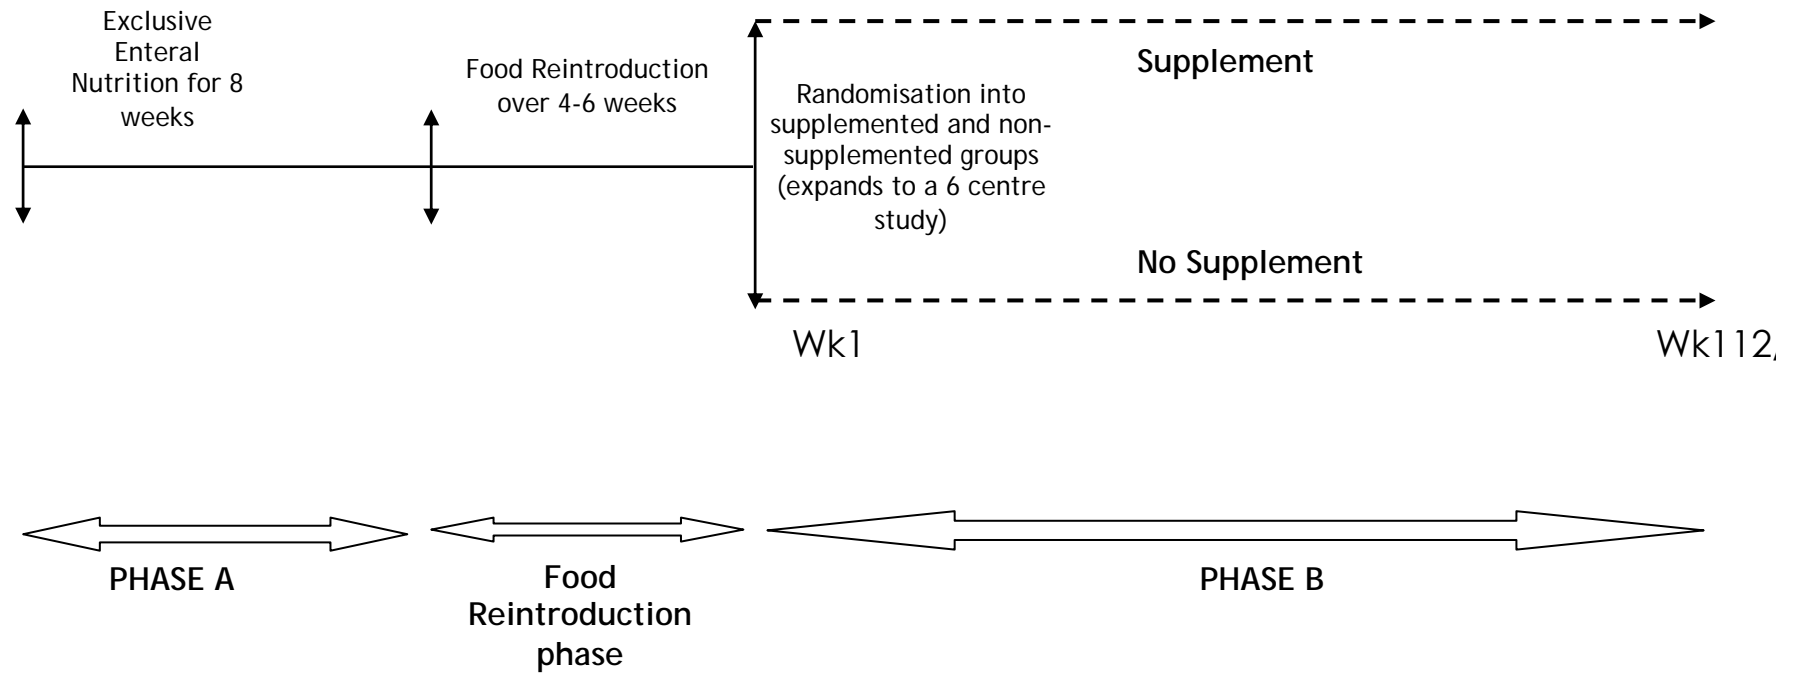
Exclusive Enteral Nutrition for 8 weeks

Food Reintroduction over 4-6 weeks

Randomisation into supplemented and non-supplemented groups (expands to a 6 centre study)

Supplement

No Supplement

Wk1

Wk112,

PHASE A

Food Reintroduction phase

PHASE B